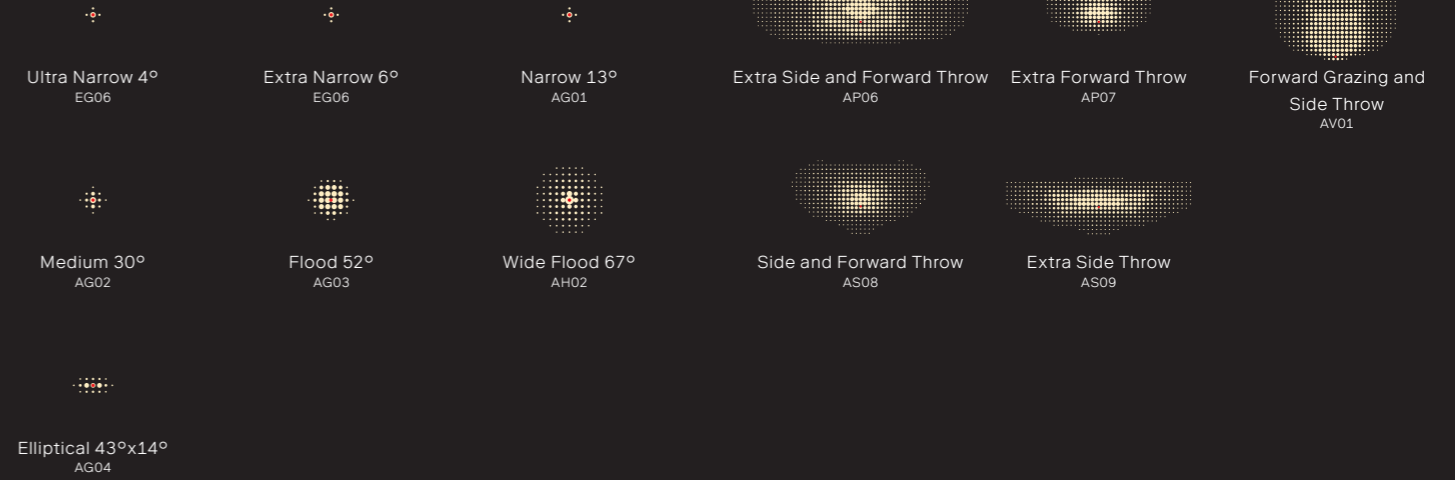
Ultra Narrow 4°
EG06

Extra Narrow 6°
EG06

Narrow 13°
AG01

Extra Side and Forward Throw
AP06

Extra Forward Throw
AP07

Forward Grazing and Side Throw
AV01

Medium 30°
AG02

Flood 52°
AG03

Wide Flood 67°
AH02

Side and Forward Throw
AS08

Extra Side Throw
AS09

Elliptical 43°x14°
AG04